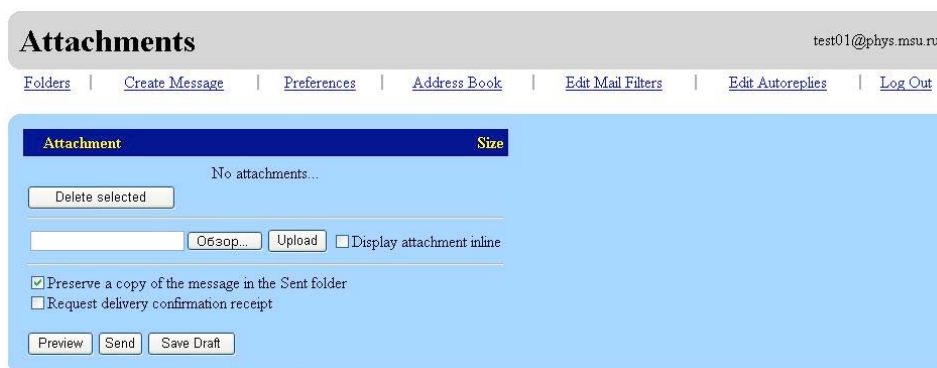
Attachments

test01@phys.msu.ru

Folders | Create Message | Preferences | Address Book | Edit Mail Filters | Edit Autoreplies | Log Out

| Attachment | Size |
|---|---|
| No attachments... | |

Delete selected

Обзор... Upload Display attachment inline

Preserve a copy of the message in the Sent folder
Request delivery confirmation receipt

Preview Send Save Draft